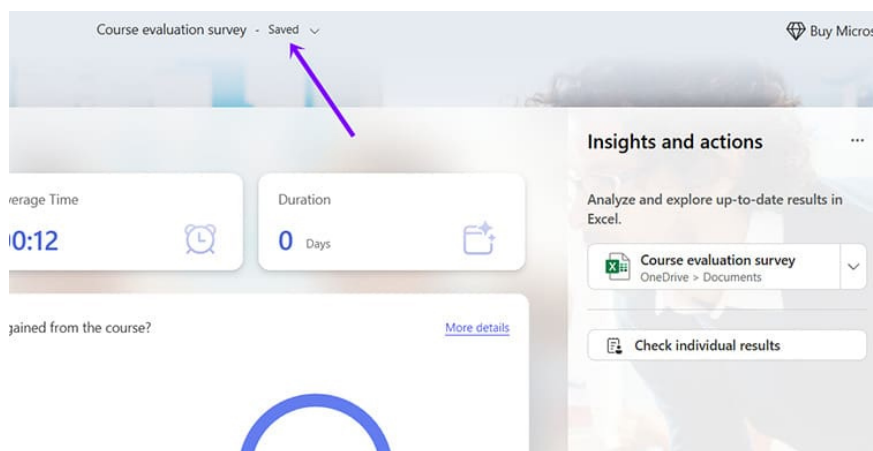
Course evaluation survey - Saved

Buy Micros

Insights and actions

...

verage Time

0:12

Duration

0 Days

Analyze and explore up-to-date results in Excel.

Course evaluation survey
OneDrive > Documents

gained from the course?

More details

Check individual results